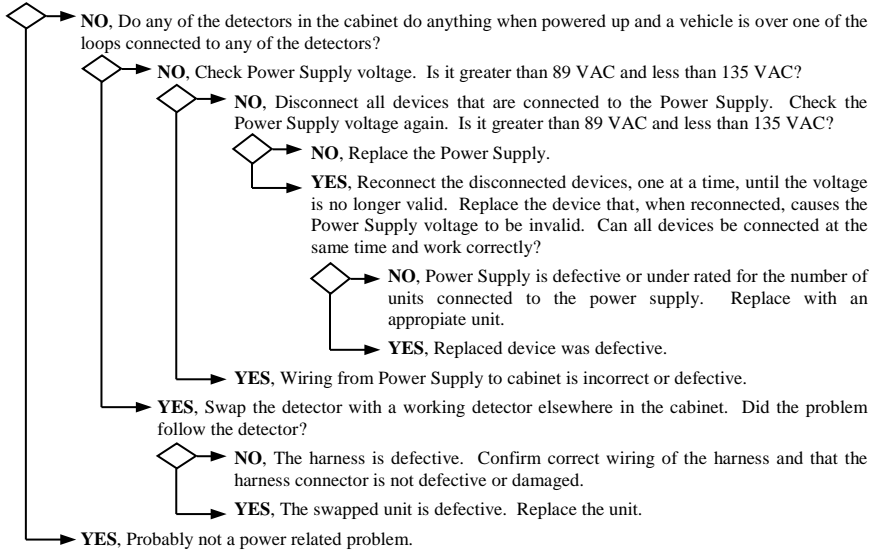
**NO**, Do any of the detectors in the cabinet do anything when powered up and a vehicle is over one of the loops connected to any of the detectors?

**NO**, Check Power Supply voltage. Is it greater than 89 VAC and less than 135 VAC?

**NO**, Disconnect all devices that are connected to the Power Supply. Check the Power Supply voltage again. Is it greater than 89 VAC and less than 135 VAC?

**NO**, Replace the Power Supply.

**YES**, Reconnect the disconnected devices, one at a time, until the voltage is no longer valid. Replace the device that, when reconnected, causes the Power Supply voltage to be invalid. Can all devices be connected at the same time and work correctly?

**NO**, Power Supply is defective or under rated for the number of units connected to the power supply. Replace with an appopiate unit.

**YES**, Replaced device was defective.

**YES**, Wiring from Power Supply to cabinet is incorrect or defective.

**YES**, Swap the detector with a working detector elsewhere in the cabinet. Did the problem follow the detector?

**NO**, The harness is defective. Confirm correct wiring of the harness and that the harness connector is not defective or damaged.

**YES**, The swapped unit is defective. Replace the unit.

**YES**, Probably not a power related problem.